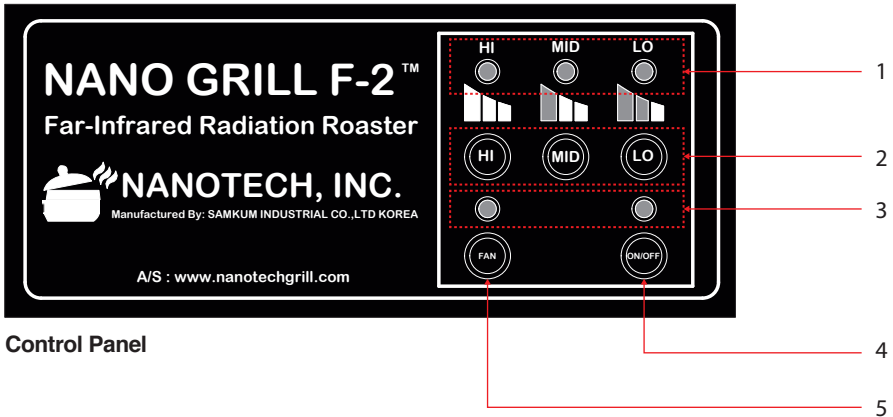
NANO GRILL F-2™

Far-Infrared Radiation Roaster

NANOTECH, INC.

Manufactured By: SAMKUM INDUSTRIAL CO.,LTD KOREA

A/S : www.nanotechgrill.com

HI MID LO

HI MID LO

FAN ON/OFF

1
2
3
4
5

Control Panel